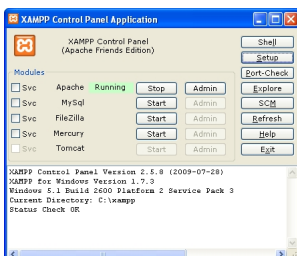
XAMPP Control Panel Application

XAMPP Control Panel
(Apache Friends Edition)

Shell
Setup
Port-Check
Explore
SCM
Refresh
Help
Exit

Modules
| | | | | |
|---|---|---|---|---|
| Svc | Apache | Running | Stop | Admin |
| Svc | MySql | | Start | Admin |
| Svc | FileZilla | | Start | Admin |
| Svc | Mercury | | Start | Admin |
| Svc | Tomcat | | Start | Admin |

XAMPP Control Panel Version 2.5.8 (2009-07-28)
XAMPP for Windows Version 1.7.3
Windows 5.1 Build 2600 Platform 2 Service Pack 3
Current Directory: C:\xampp
Status Check OK